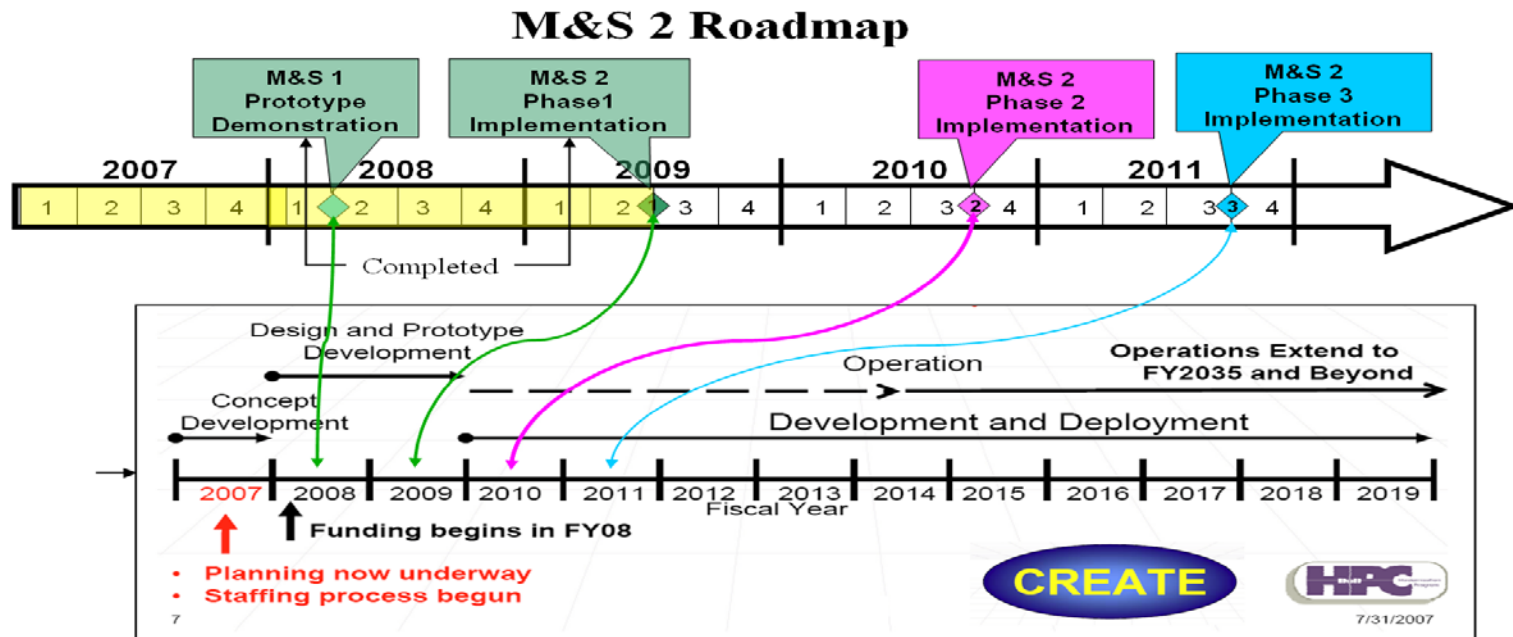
M&S 2 Roadmap

M&S 1 Prototype Demonstration

M&S 2 Phase1 Implementation

M&S 2 Phase 2 Implementation

M&S 2 Phase 3 Implementation

2007 2008 2009 2010 2011

1 2 3 4 1 2 3 4 1 2 1 3 4 1 2 3 2 4 1 2 3 3 4

Completed

Design and Prototype Development

Operation

Operations Extend to FY2035 and Beyond

Concept Development

Development and Deployment

| 2007 | 2008 | 2009 | 2010 | 2011 | 2012 | 2013 | 2014 | 2015 | 2016 | 2017 | 2018 | 2019 |
|---|---|---|---|---|---|---|---|---|---|---|---|---|

Fiscal Year

Funding begins in FY08

• Planning now underway
• Staffing process begun

CREATE

HPC

7

7/31/2007